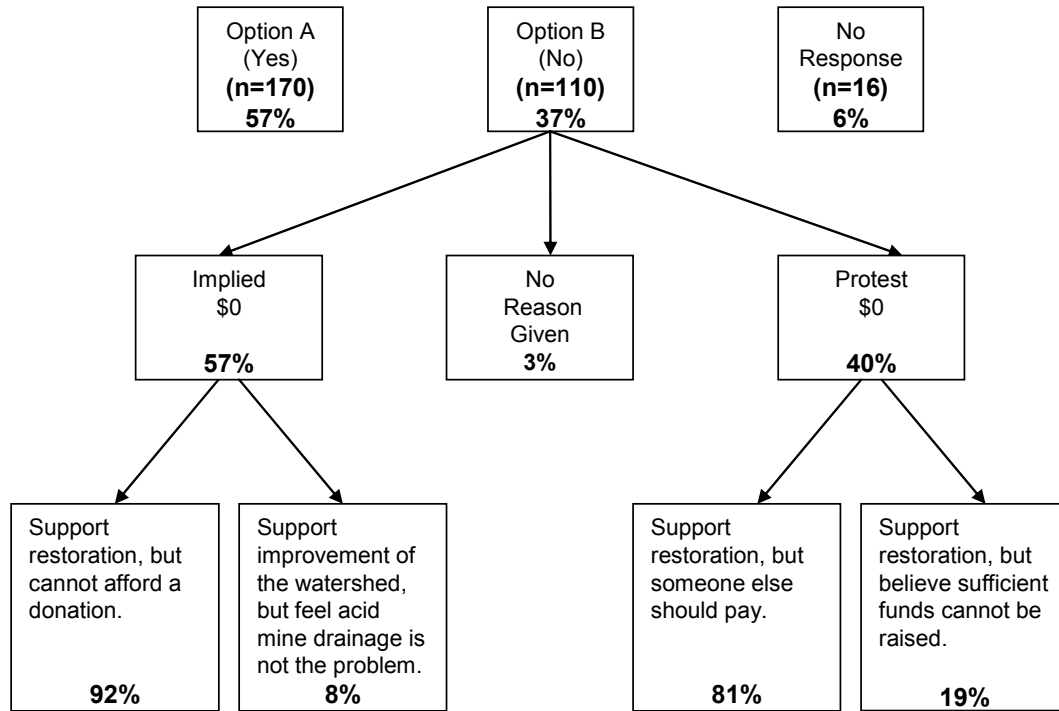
Option A
(Yes)
**(n=170)**
**57%**

Option B
(No)
**(n=110)**
**37%**

No
Response
**(n=16)**
**6%**

Implied
\$0
**57%**

No
Reason
Given
**3%**

Protest
\$0
**40%**

Support restoration, but cannot afford a donation.
**92%**

Support improvement of the watershed, but feel acid mine drainage is not the problem.
**8%**

Support restoration, but someone else should pay.
**81%**

Support restoration, but believe sufficient funds cannot be raised.
**19%**